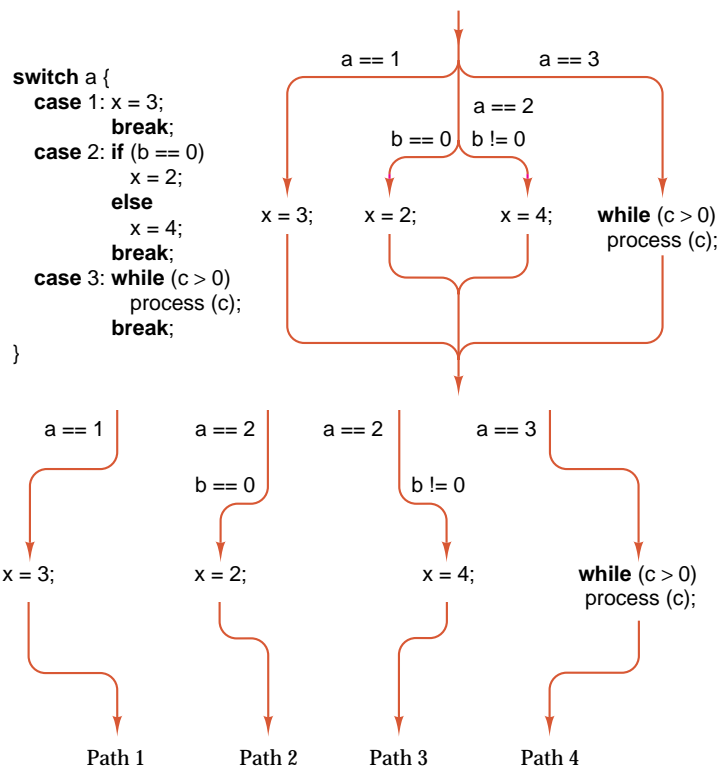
switch a {
case 1: x = 3;
break;
case 2: if (b == 0)
x = 2;
else
x = 4;
break;
case 3: while (c > 0)
process (c);
break;
}

a == 1
a == 3
a == 2
b == 0
b != 0
x = 3;
x = 2;
x = 4;
while (c > 0)
process (c);

a == 1
x = 3;
Path 1

a == 2
b == 0
x = 2;
Path 2

a == 2
b != 0
x = 4;
Path 3

a == 3
while (c > 0)
process (c);
Path 4